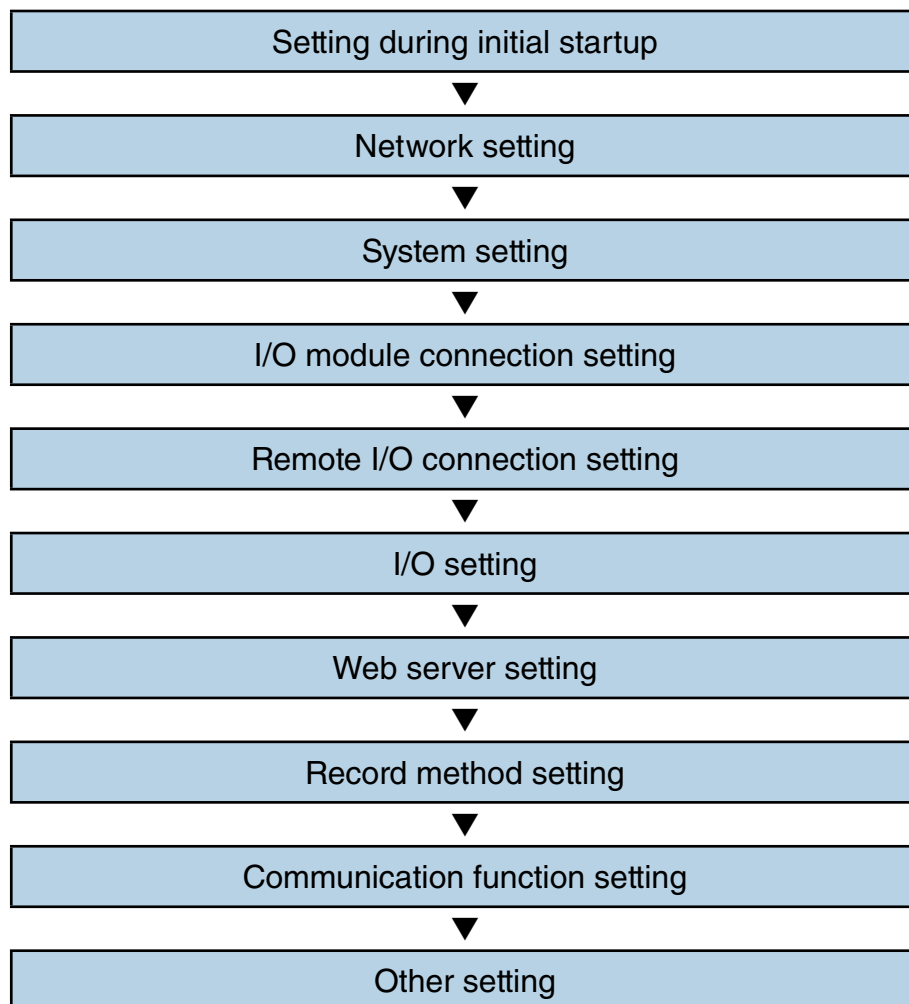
Setting during initial startup

Network setting

System setting

I/O module connection setting

Remote I/O connection setting

I/O setting

Web server setting

Record method setting

Communication function setting

Other setting